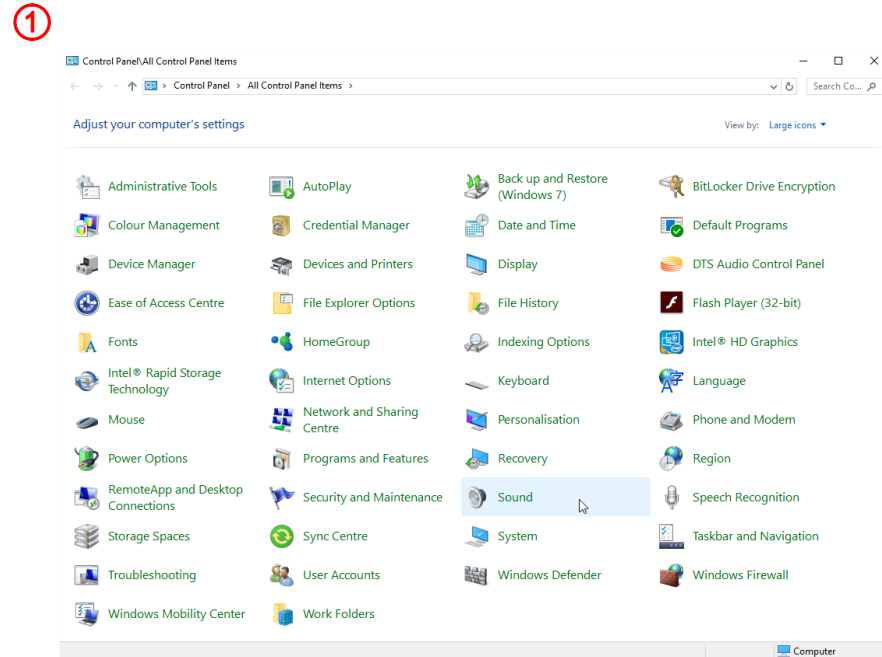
1

Control Panel\All Control Panel Items

Control Panel > All Control Panel Items >

Search Co...

Adjust your computer's settings

View by: Large icons

| | | | |
|---|---|---|---|
| Administrative Tools | AutoPlay | Back up and Restore (Windows 7) | BitLocker Drive Encryption |
| Colour Management | Credential Manager | Date and Time | Default Programs |
| Device Manager | Devices and Printers | Display | DTS Audio Control Panel |
| Ease of Access Centre | File Explorer Options | File History | Flash Player (32-bit) |
| Fonts | HomeGroup | Indexing Options | Intel® HD Graphics |
| Intel® Rapid Storage Technology | Internet Options | Keyboard | Language |
| Mouse | Network and Sharing Centre | Personalisation | Phone and Modem |
| Power Options | Programs and Features | Recovery | Region |
| RemoteApp and Desktop Connections | Security and Maintenance | Sound | Speech Recognition |
| Storage Spaces | Sync Centre | System | Taskbar and Navigation |
| Troubleshooting | User Accounts | Windows Defender | Windows Firewall |
| Windows Mobility Center | Work Folders | | |

Computer